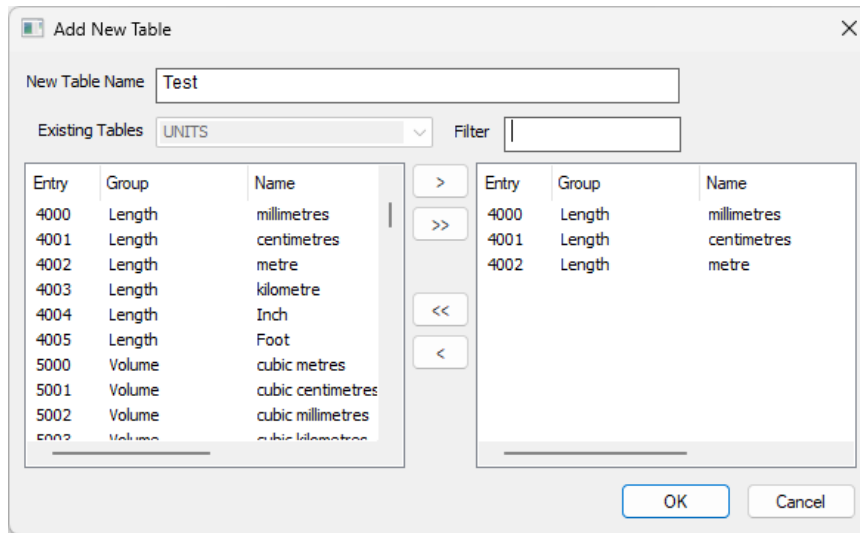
Add New Table

New Table Name Test

Existing Tables UNITS

Filter

| Entry | Group | Name |
|---|---|---|
| 4000 | Length | millimetres |
| 4001 | Length | centimetres |
| 4002 | Length | metre |
| 4003 | Length | kilometre |
| 4004 | Length | Inch |
| 4005 | Length | Foot |
| 5000 | Volume | cubic metres |
| 5001 | Volume | cubic centimetres |
| 5002 | Volume | cubic millimetres |
| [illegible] | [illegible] | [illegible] |

>
>>
<<
<

| Entry | Group | Name |
|---|---|---|
| 4000 | Length | millimetres |
| 4001 | Length | centimetres |
| 4002 | Length | metre |

OK Cancel